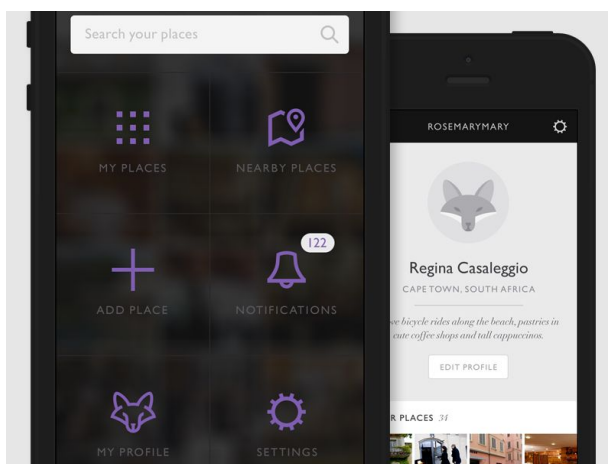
Search your places

MY PLACES

NEARBY PLACES

122

ADD PLACE

NOTIFICATIONS

MY PROFILE

SETTINGS

ROSEMARYMARY

Regina Casaleggio

CAPE TOWN, SOUTH AFRICA

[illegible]e bicycle rides along the beach, pastries in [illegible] cute coffee shops and tall cappuccinos.

EDIT PROFILE

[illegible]R PLACES 34